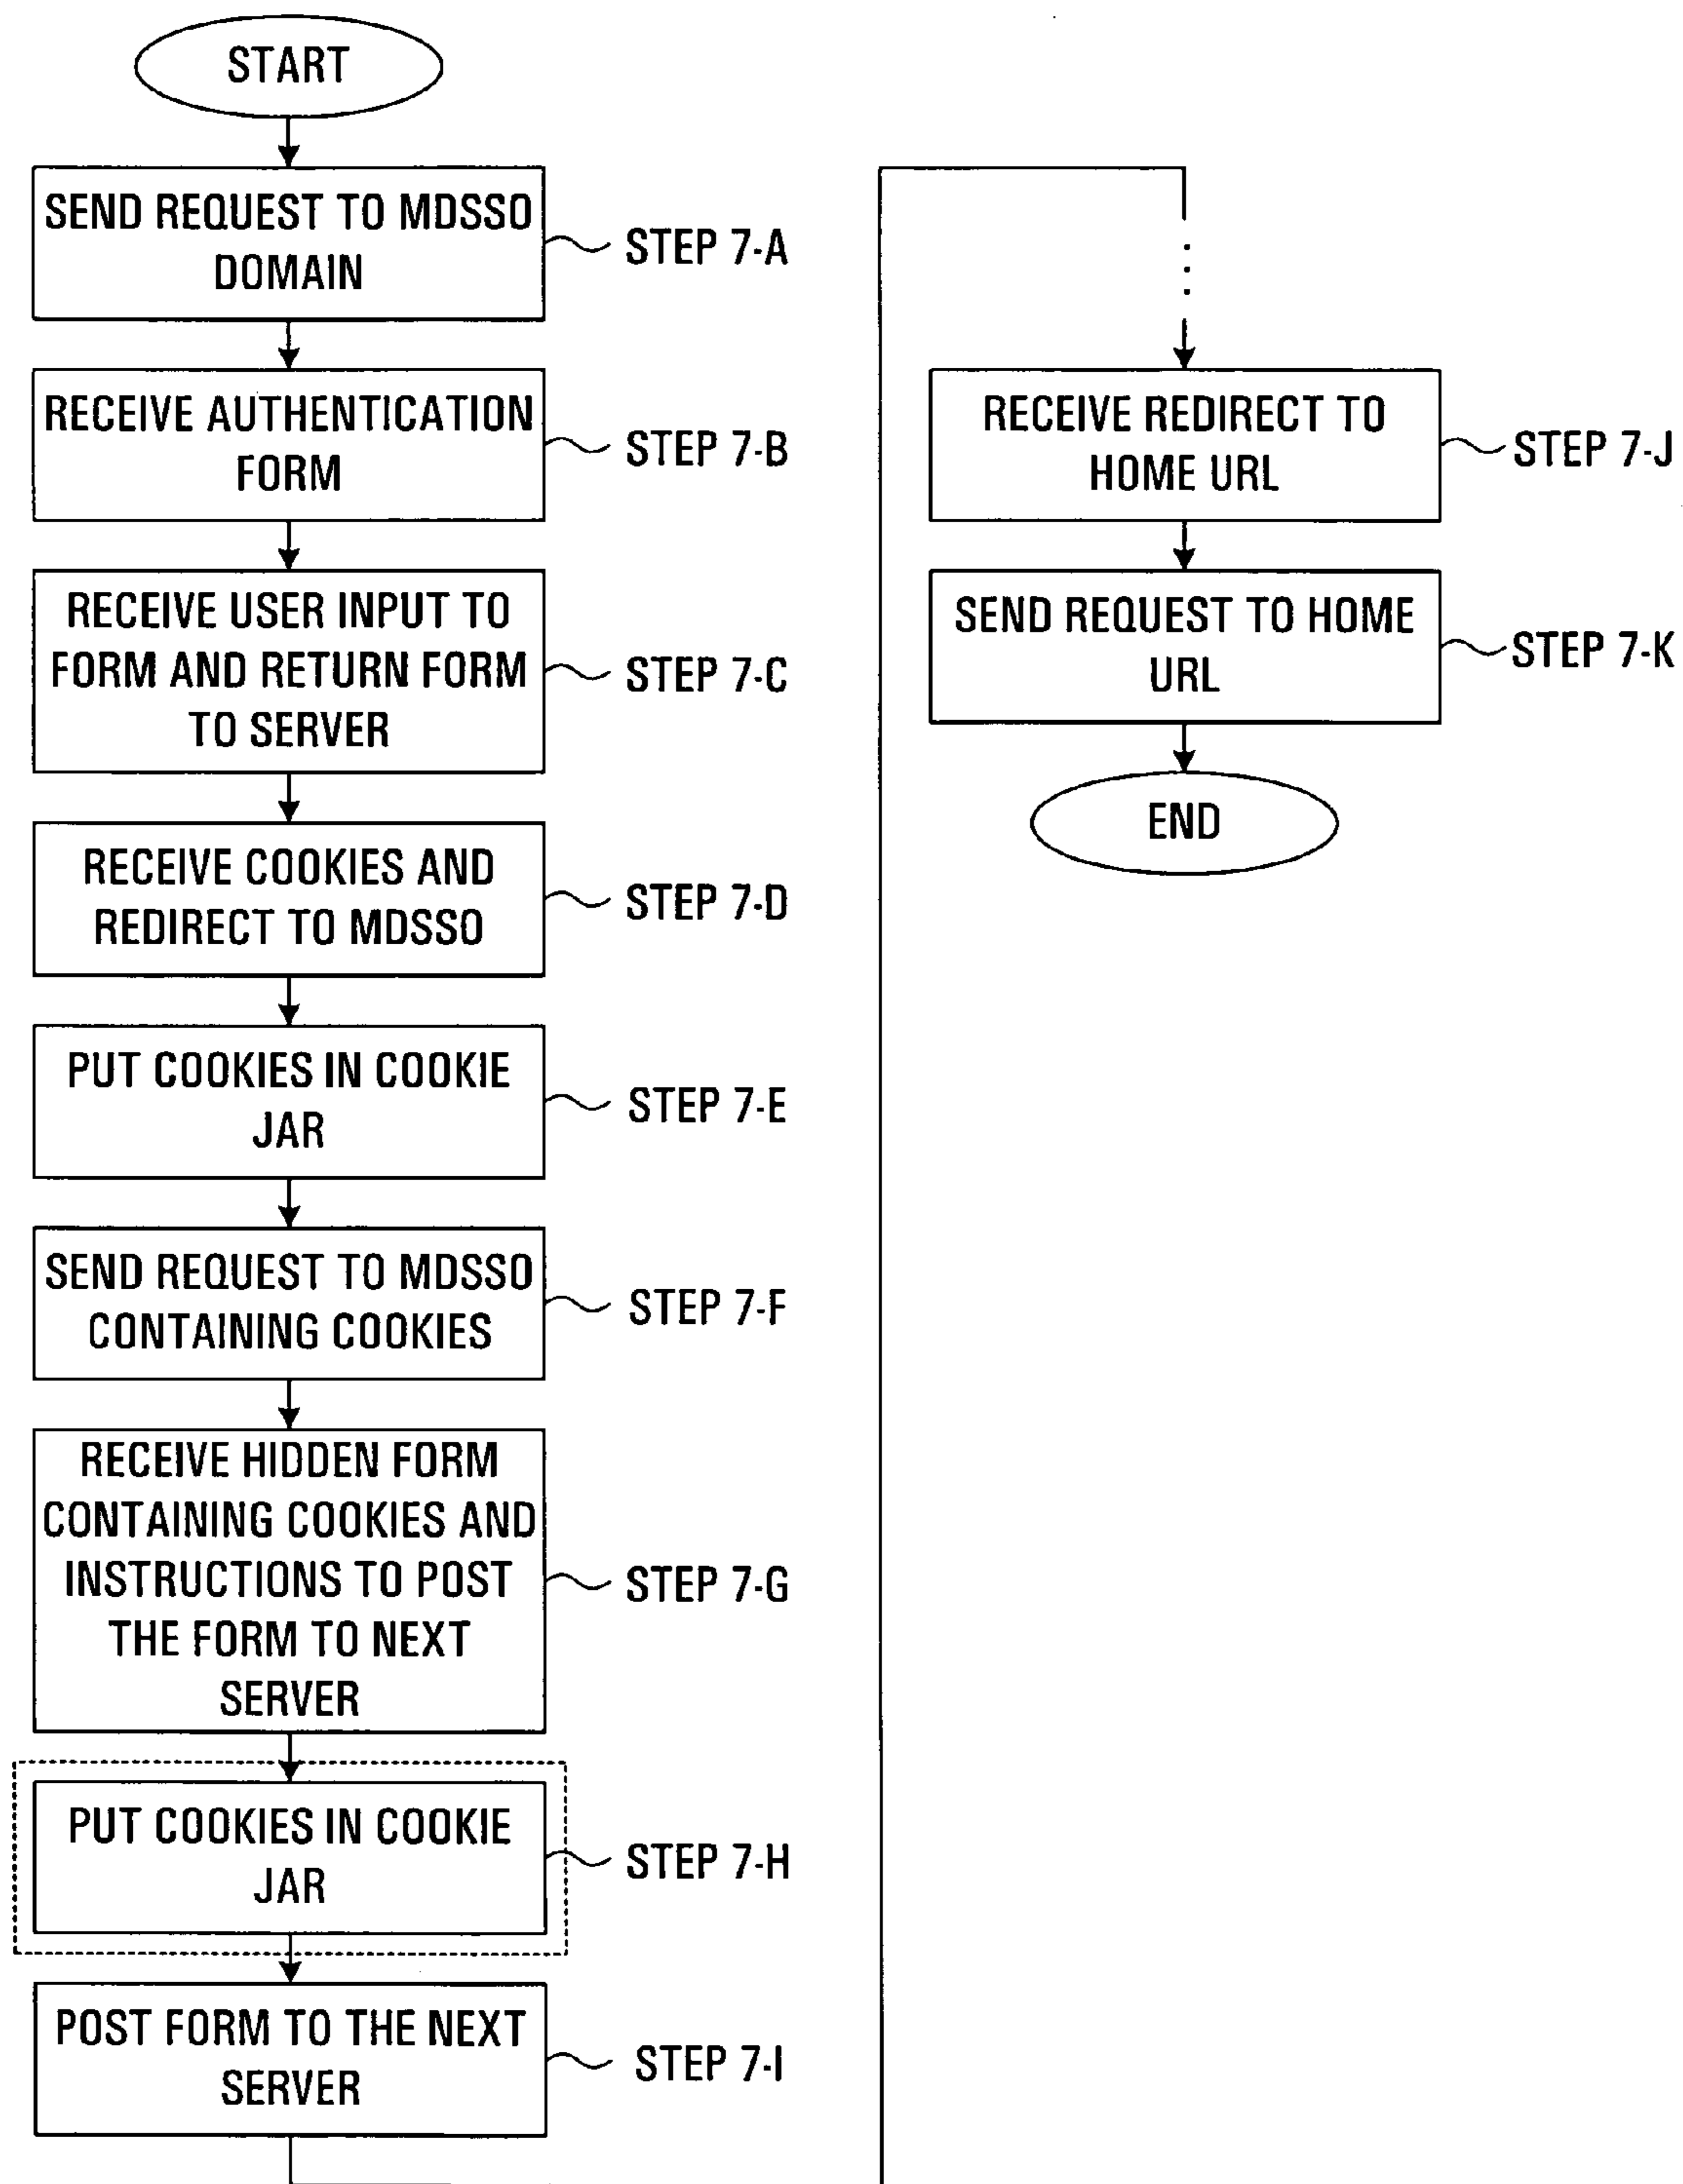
START

SEND REQUEST TO MDSSO DOMAIN
STEP 7-A

RECEIVE AUTHENTICATION FORM
STEP 7-B

RECEIVE USER INPUT TO FORM AND RETURN FORM TO SERVER
STEP 7-C

RECEIVE COOKIES AND REDIRECT TO MDSSO
STEP 7-D

PUT COOKIES IN COOKIE JAR
STEP 7-E

SEND REQUEST TO MDSSO CONTAINING COOKIES
STEP 7-F

RECEIVE HIDDEN FORM CONTAINING COOKIES AND INSTRUCTIONS TO POST THE FORM TO NEXT SERVER
STEP 7-G

PUT COOKIES IN COOKIE JAR
STEP 7-H

POST FORM TO THE NEXT SERVER
STEP 7-I

RECEIVE REDIRECT TO HOME URL
STEP 7-J

SEND REQUEST TO HOME URL
STEP 7-K

END